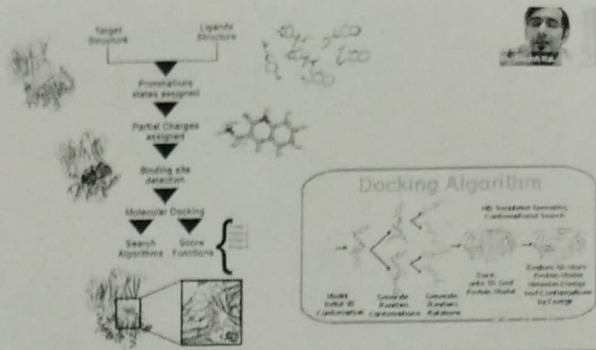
Target Structure

Ligands Structure

Protonations states assigned

Partial Charges assigned

Binding site detection

Molecular Docking

Search Algorithms

Score Functions

Docking Algorithm

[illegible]

Model Initial 3D Conformation

Generate Random Conformations

Generate Random Rotations

Dock into 3D Grid Protein Model

Evaluate 3D-Dock Protein Model Minimize Energy Sort Conformations by Energy